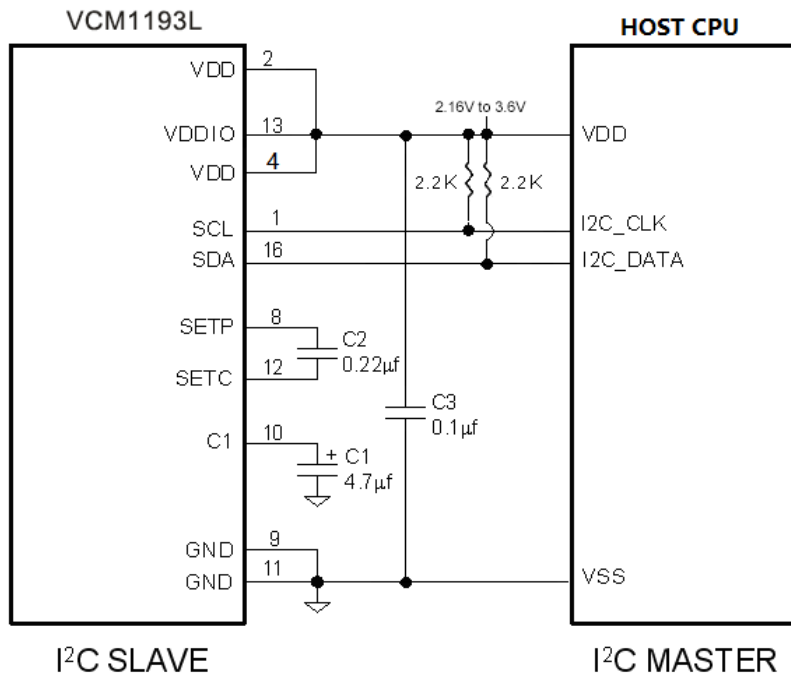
VCM1193L

HOST CPU

VDD 2

VDDIO 13

VDD 4

SCL 1

SDA 16

SETP 8

SETC 12

C1 10

GND 9

GND 11

2.16V to 3.6V

2.2K 2.2K

C2 0.22µf

C3 0.1µf

+ C1 4.7µf

VDD

I2C_CLK

I2C_DATA

VSS

I$^2$C SLAVE

I$^2$C MASTER